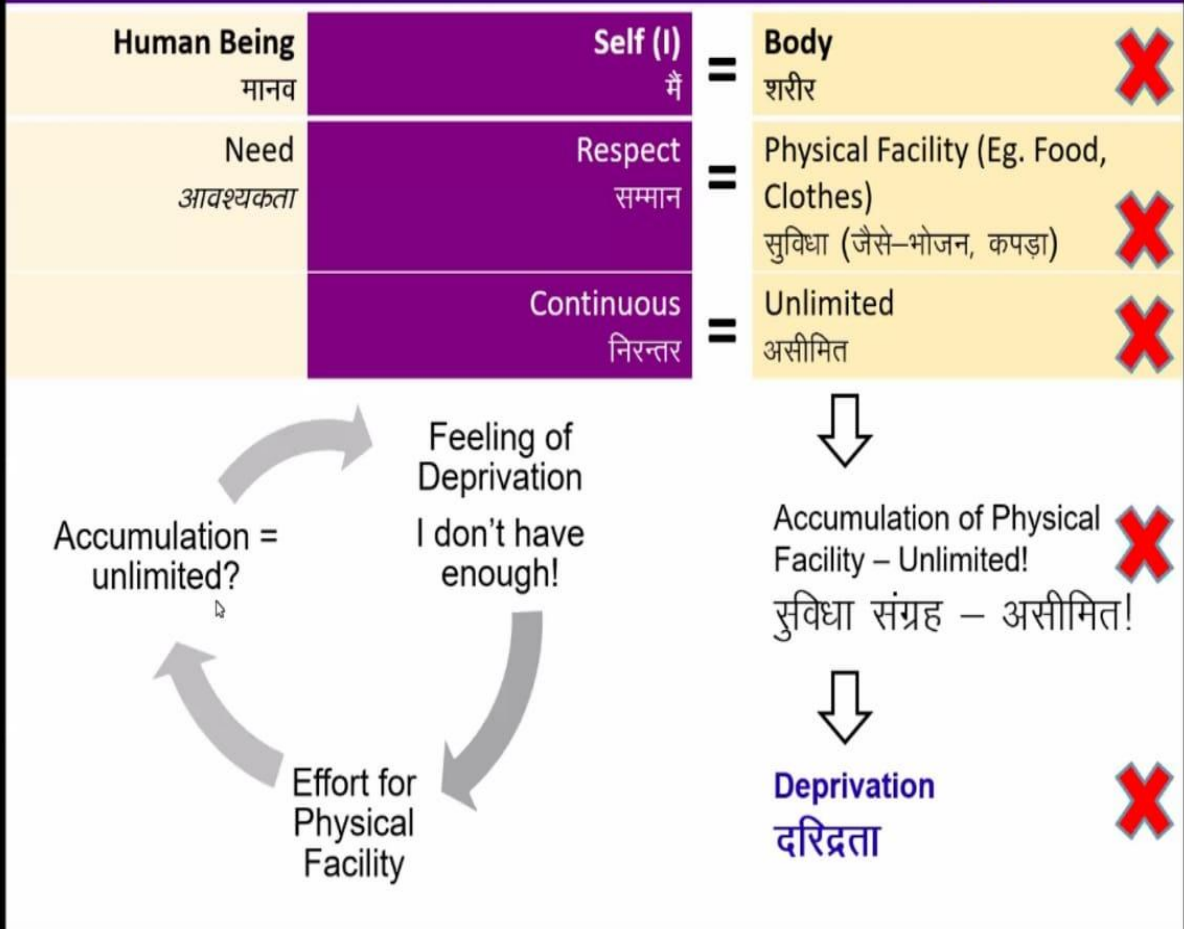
| | | | |
|---|---|---|---|
| **Human Being** मानव | **Self (I)** मैं | = | **Body** शरीर |
| Need *आवश्यकता* | Respect सम्मान | = | Physical Facility (Eg. Food, Clothes) सुविधा (जैसे–भोजन, कपड़ा) |
| | Continuous निरन्तर | = | Unlimited असीमित |

Feeling of Deprivation

I don't have enough!

Effort for Physical Facility

Accumulation = unlimited?

Accumulation of Physical Facility – Unlimited!

सुविधा संग्रह – असीमित!

**Deprivation**

**दरिद्रता**